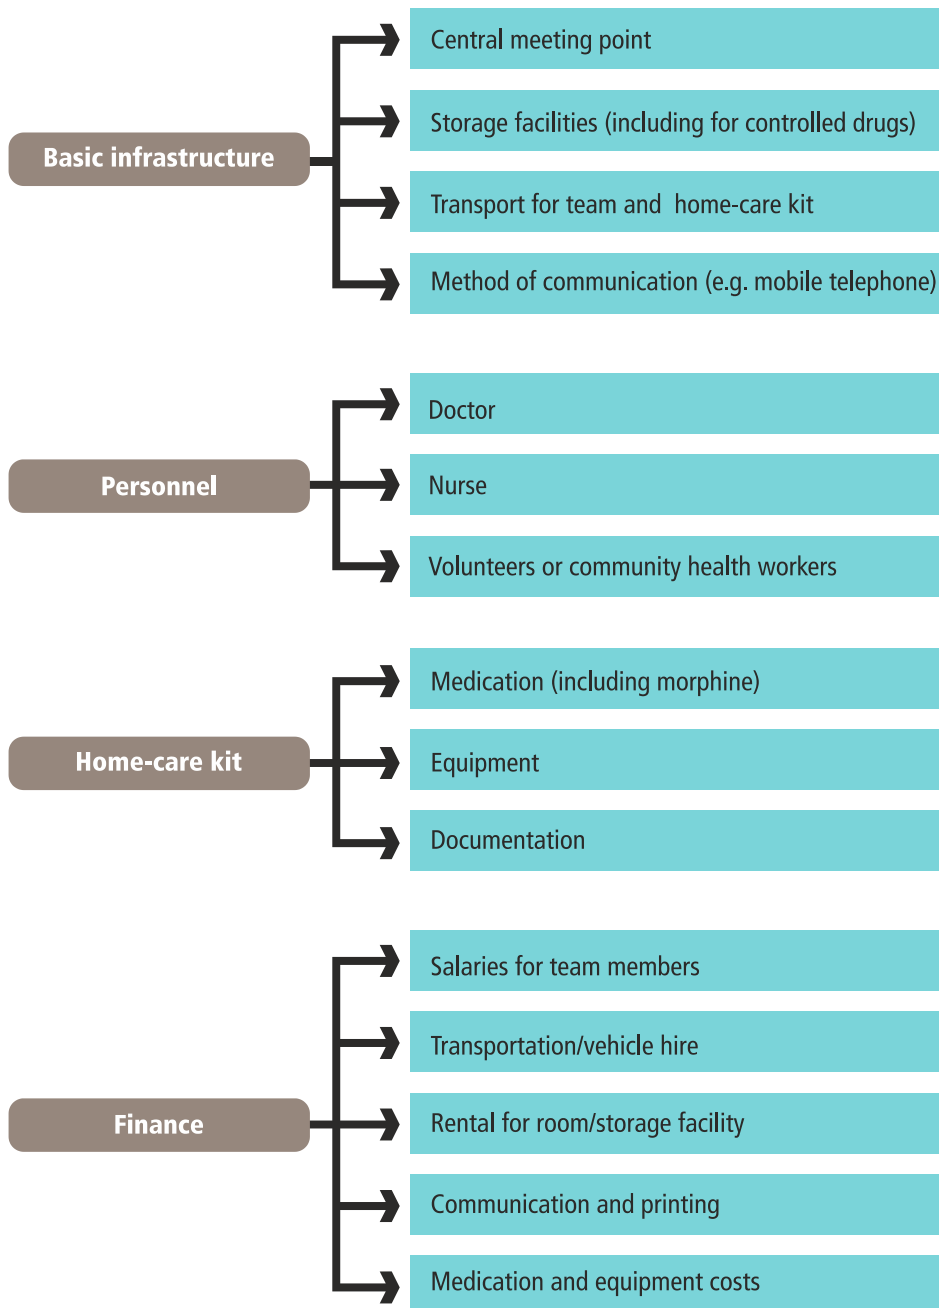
Basic infrastructure

Central meeting point

Storage facilities (including for controlled drugs)

Transport for team and home-care kit

Method of communication (e.g. mobile telephone)

Personnel

Doctor

Nurse

Volunteers or community health workers

Home-care kit

Medication (including morphine)

Equipment

Documentation

Finance

Salaries for team members

Transportation/vehicle hire

Rental for room/storage facility

Communication and printing

Medication and equipment costs